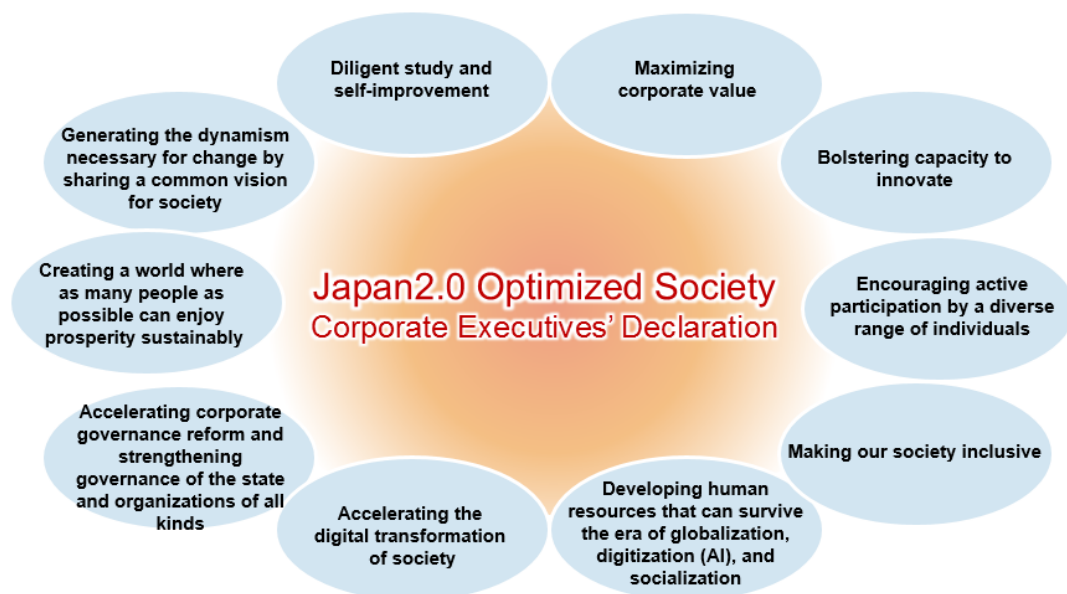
Japan2.0 Optimized Society
Corporate Executives' Declaration

Diligent study and self-improvement

Maximizing corporate value

Bolstering capacity to innovate

Encouraging active participation by a diverse range of individuals

Making our society inclusive

Developing human resources that can survive the era of globalization, digitization (AI), and socialization

Accelerating the digital transformation of society

Accelerating corporate governance reform and strengthening governance of the state and organizations of all kinds

Creating a world where as many people as possible can enjoy prosperity sustainably

Generating the dynamism necessary for change by sharing a common vision for society